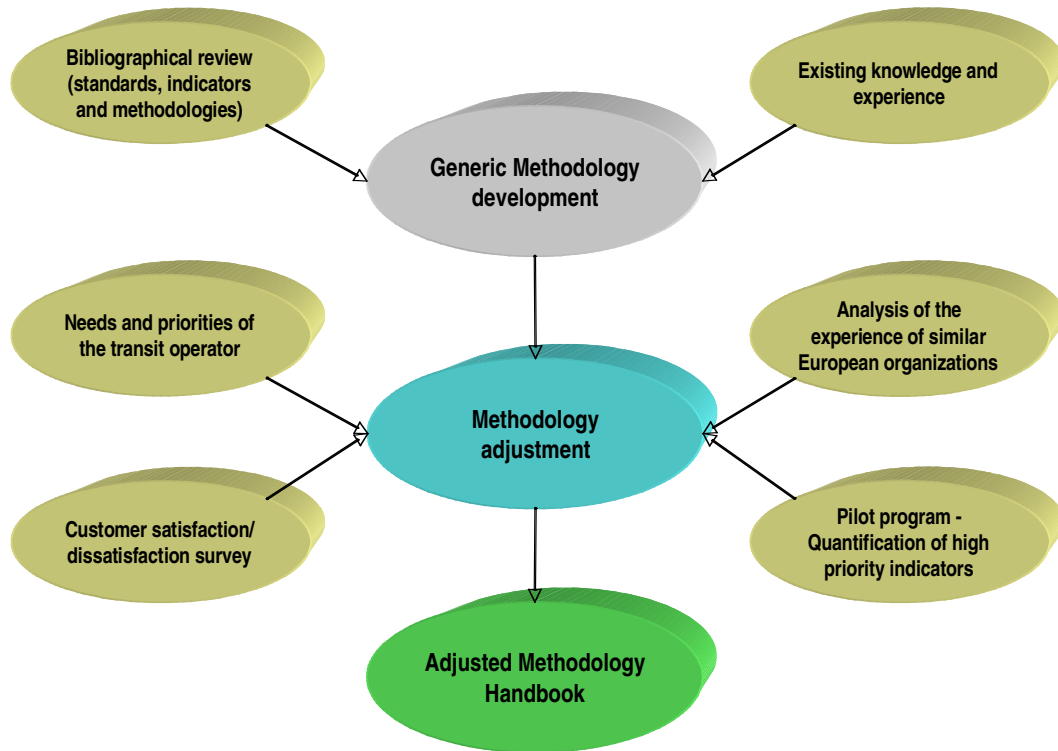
Bibliographical review (standards, indicators and methodologies)

Existing knowledge and experience

Generic Methodology development

Needs and priorities of the transit operator

Analysis of the experience of similar European organizations

Methodology adjustment

Customer satisfaction/ dissatisfaction survey

Pilot program - Quantification of high priority indicators

Adjusted Methodology Handbook